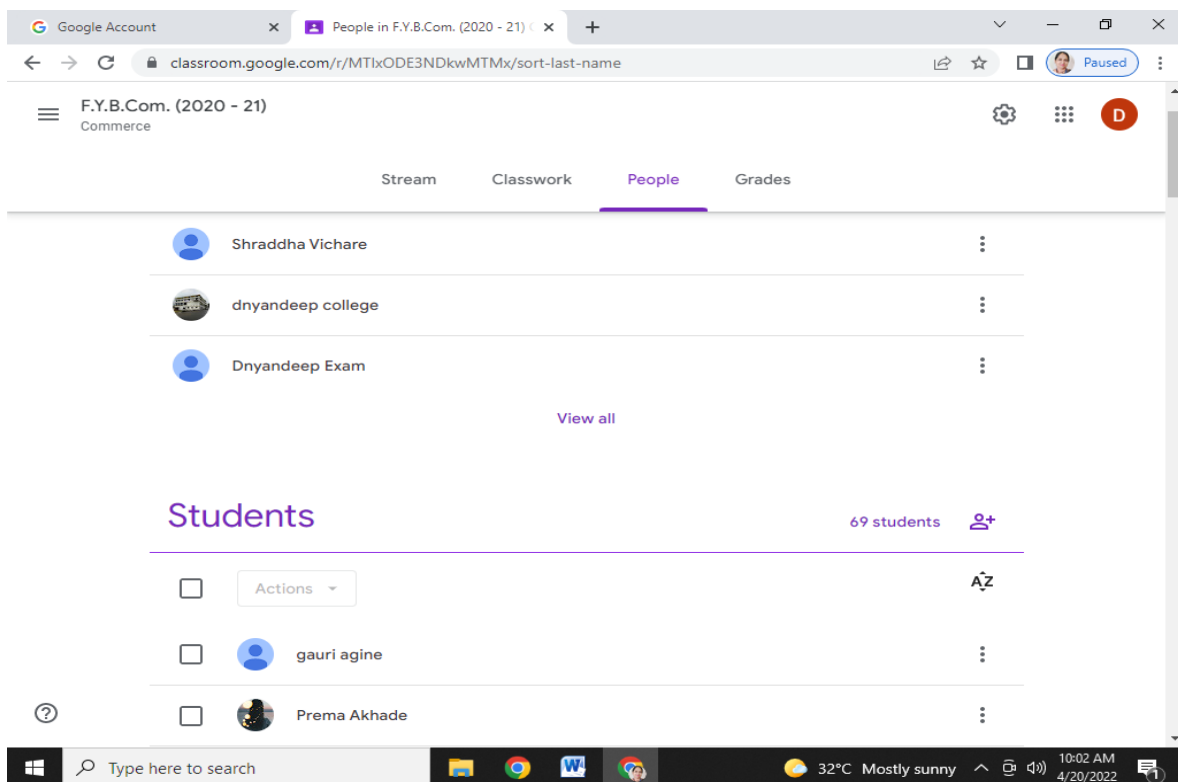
Google Account
People in F.Y.B.Com. (2020 - 21)
classroom.google.com/r/MTIxODE3NDkwMTMx/sort-last-name
Paused

F.Y.B.Com. (2020 - 21)
Commerce

D

Stream Classwork People Grades

Shraddha Vichare
dnyandeep college
Dnyandeep Exam

View all

Students

69 students

Actions

AZ

gauri agine
Prema Akhade

Type here to search
32°C Mostly sunny
10:02 AM
4/20/2022